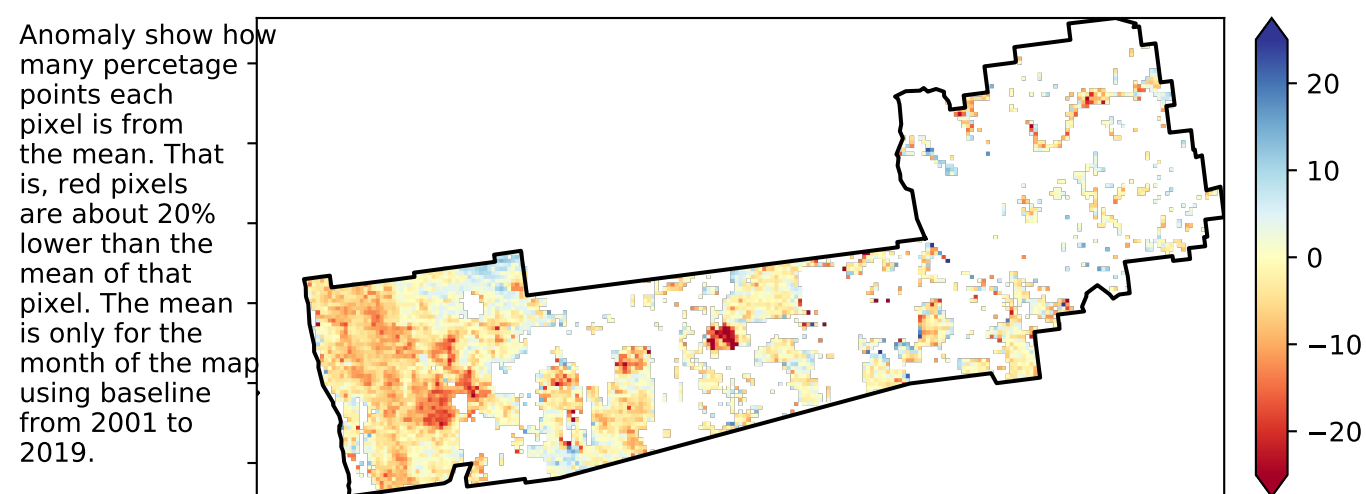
Anomaly show how many percetage points each pixel is from the mean. That is, red pixels are about 20% lower than the mean of that pixel. The mean is only for the month of the map using baseline from 2001 to 2019.

20
10
0
−10
−20